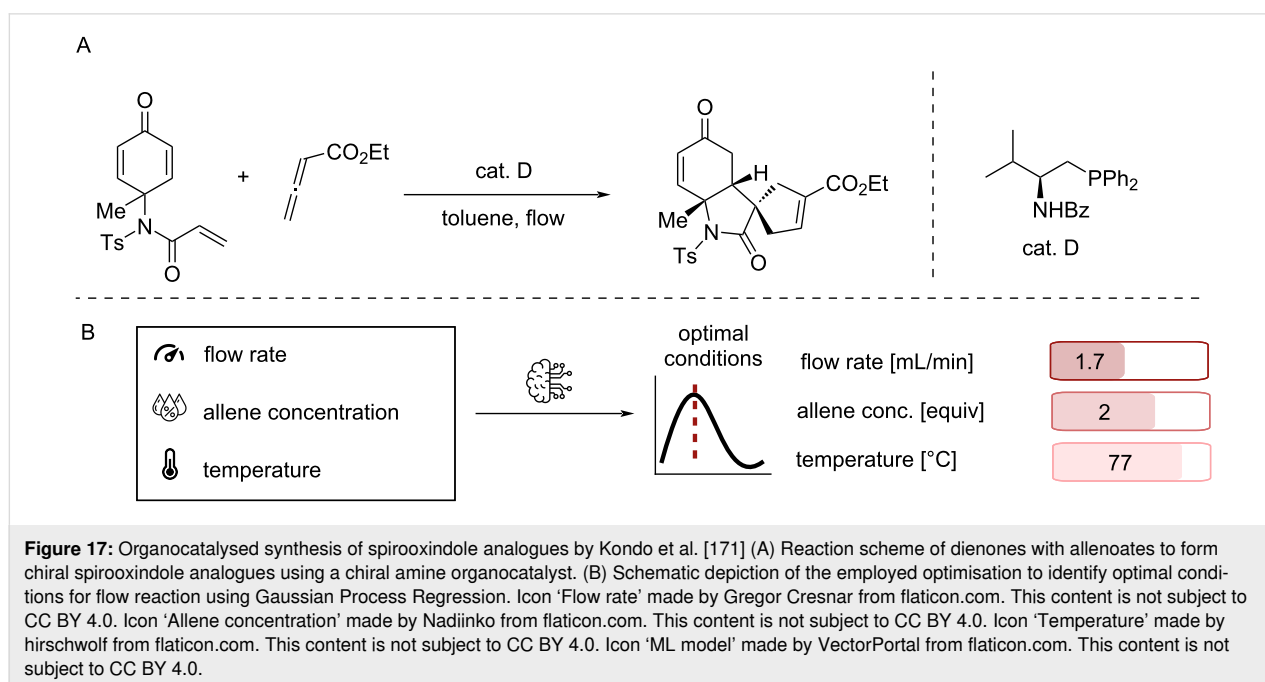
A

O

Me
N
Ts
O

+

$CO_2Et$

cat. D

toluene, flow

O

H

$CO_2Et$

Me
N
Ts
O

$PPh_2$
NHBz
cat. D

B

flow rate

allene concentration

temperature

optimal conditions

flow rate [mL/min]
1.7

allene conc. [equiv]
2

temperature [°C]
77

**Figure 17:** Organocatalysed synthesis of spirooxindole analogues by Kondo et al. [171] (A) Reaction scheme of dienones with allenoates to form chiral spirooxindole analogues using a chiral amine organocatalyst. (B) Schematic depiction of the employed optimisation to identify optimal conditions for flow reaction using Gaussian Process Regression. Icon 'Flow rate' made by Gregor Cresnar from flaticon.com. This content is not subject to CC BY 4.0. Icon 'Allene concentration' made by Nadiinko from flaticon.com. This content is not subject to CC BY 4.0. Icon 'Temperature' made by hirschwolf from flaticon.com. This content is not subject to CC BY 4.0. Icon 'ML model' made by VectorPortal from flaticon.com. This content is not subject to CC BY 4.0.